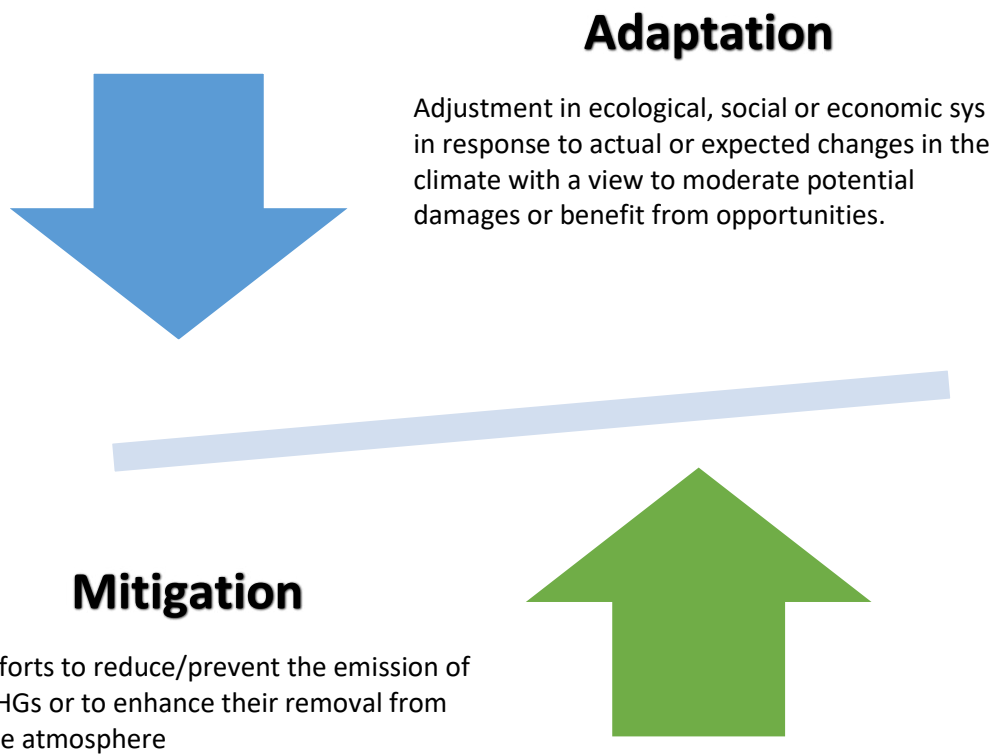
Adaptation

Adjustment in ecological, social or economic sys in response to actual or expected changes in the climate with a view to moderate potential damages or benefit from opportunities.

Mitigation

forts to reduce/prevent the emission of HGs or to enhance their removal from e atmosphere